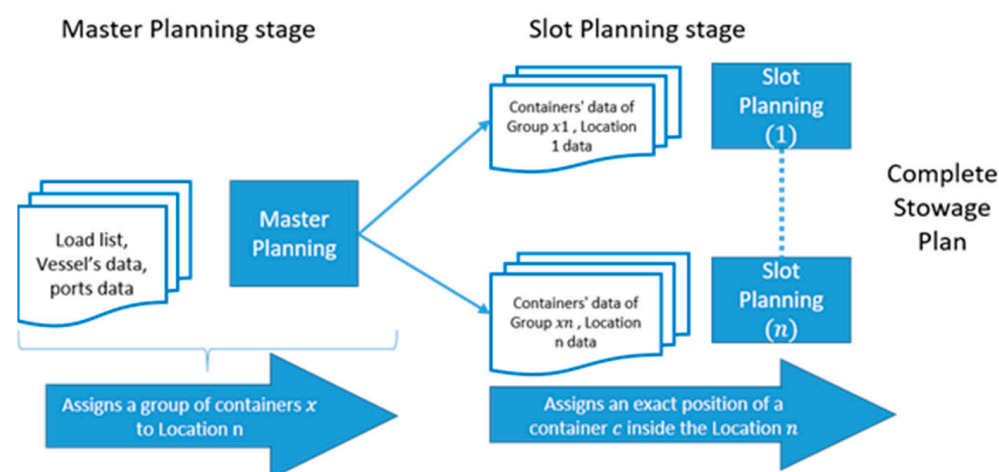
Master Planning stage

Slot Planning stage

Load list, Vessel's data, ports data

Master Planning

Containers' data of Group $x1$ , Location 1 data

Containers' data of Group $xn$ , Location n data

Slot Planning (1)

Slot Planning ($n$)

Complete Stowage Plan

Assigns a group of containers $x$ to Location n

Assigns an exact position of a container $c$ inside the Location $n$